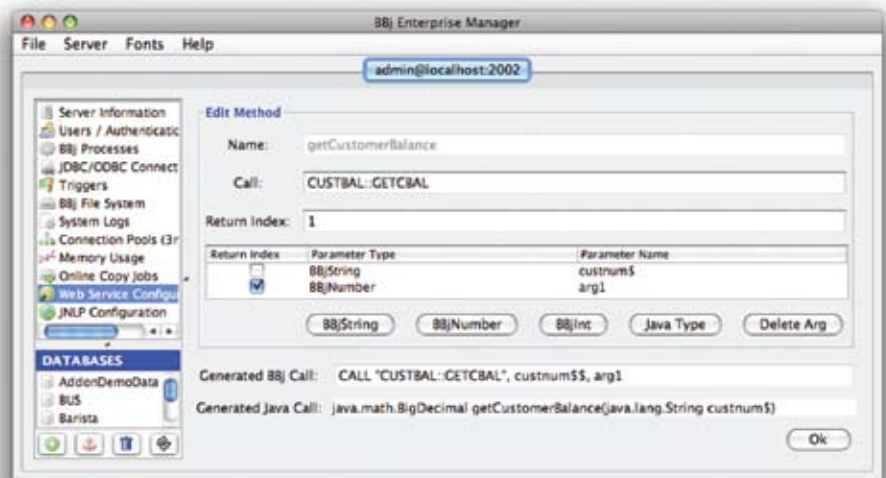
BBj Enterprise Manager

File Server Fonts Help

admin@localhost:2002

Server Information
Users / Authenticatic
BBj Processes
JDBC/ODBC Connect
Triggers
BBj File System
System Logs
Connection Pools (3r
Memory Usage
Online Copy Jobs
Web Service Configu
JNLP Configuration

DATABASES
AddonDemoData
BUS
Barista

Edit Method

Name: getCustomerBalance

Call: CUSTBAL::GETCBAL

Return Index: 1

| Return Index | Parameter Type | Parameter Name |
|---|---|---|
| ☐ | BBjString | custnum$ |
| ☑ | BBjNumber | arg1 |

BBjString BBjNumber BBjInt Java Type Delete Arg

Generated BBj Call: CALL "CUSTBAL::GETCBAL", custnum$$, arg1

Generated Java Call: java.math.BigDecimal getCustomerBalance(java.lang.String custnum$)

Ok